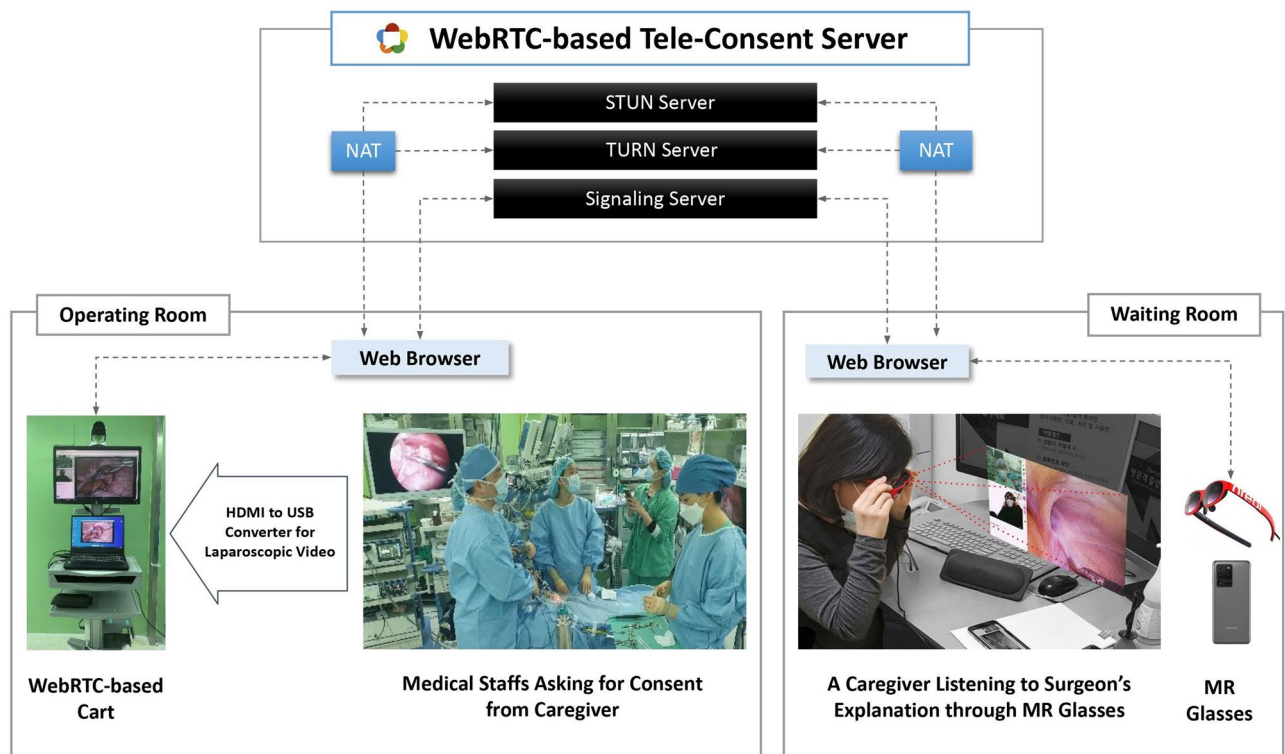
WebRTC-based Tele-Consent Server

STUN Server

NAT

TURN Server

NAT

Signaling Server

Operating Room

Waiting Room

Web Browser

Web Browser

HDMI to USB Converter for Laparoscopic Video

WebRTC-based Cart

Medical Staffs Asking for Consent from Caregiver

A Caregiver Listening to Surgeon's Explanation through MR Glasses

MR Glasses